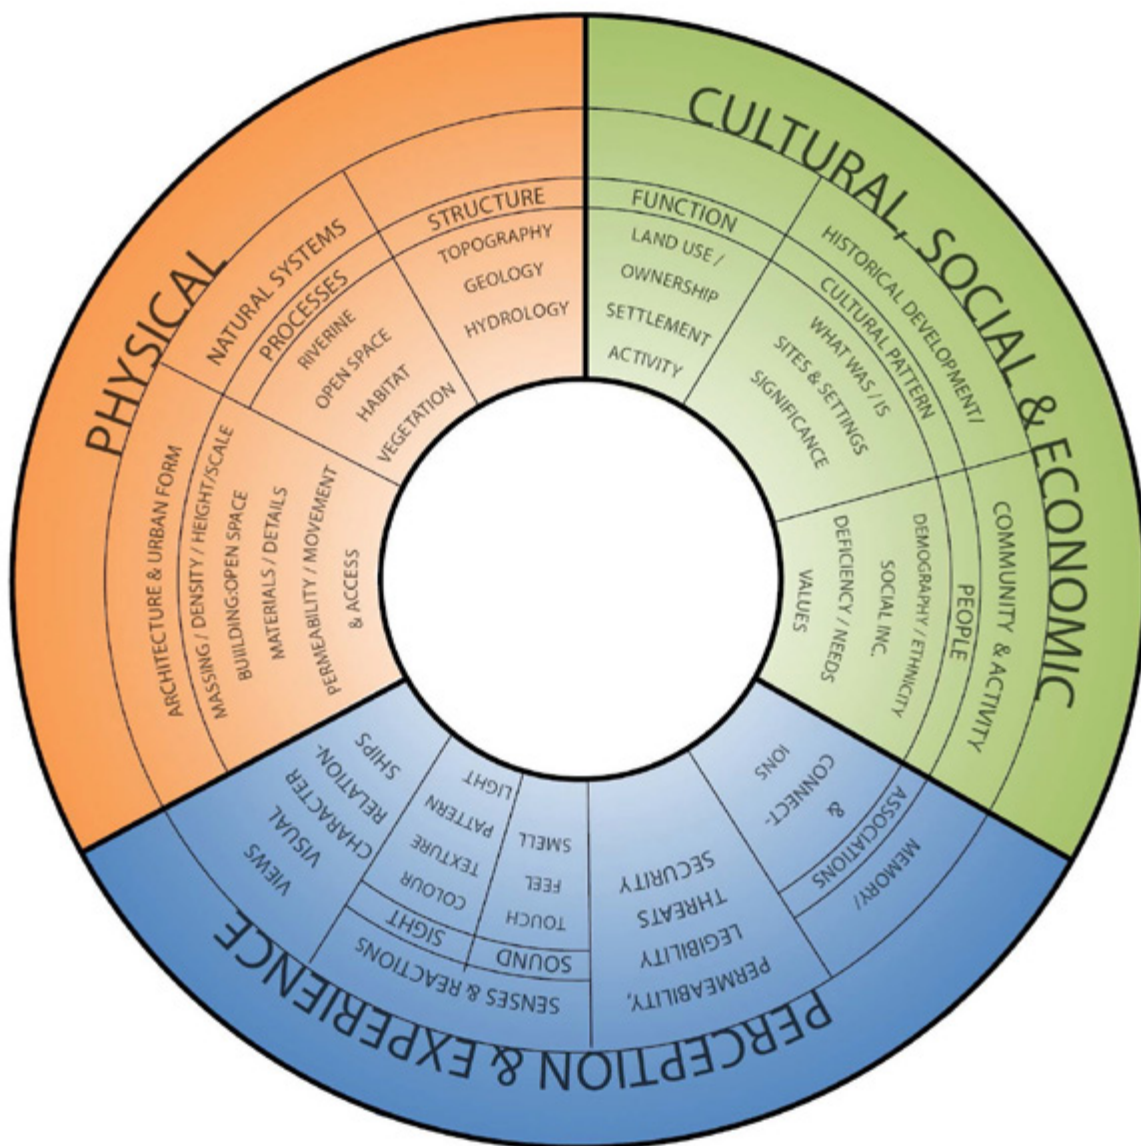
PHYSICAL

NATURAL SYSTEMS
PROCESSES
RIVERINE
OPEN SPACE
HABITAT
VEGETATION

STRUCTURE
TOPOGRAPHY
GEOLOGY
HYDROLOGY

ARCHITECTURE & URBAN FORM
MASSING / DENSITY / HEIGHT/SCALE
BUIILDING:OPEN SPACE
MATERIALS / DETAILS
PERMEABILITY / MOVEMENT & ACCESS

CULTURAL, SOCIAL & ECONOMIC

FUNCTION
LAND USE / OWNERSHIP
SETTLEMENT
ACTIVITY

HISTORICAL DEVELOPMENT/
CULTURAL PATTERN
WHAT WAS / IS
SITES & SETTINGS
SIGNIFICANCE

COMMUNITY & ACTIVITY
PEOPLE
DEMOGRAPHY / ETHNICITY
SOCIAL INC.
DEFICIENCY / NEEDS
VALUES

PERCEPTION & EXPERIENCE

MEMORY/
ASSOCIATIONS
&
CONNECT-IONS

PERMEABILITY,
LEGIBILITY
THREATS
SECURITY

SENSES & REACTIONS
SOUND
TOUCH
FEEL
SMELL

SIGHT
COLOUR
TEXTURE
PATTERN
LIGHT

VIEWS
VISUAL
CHARACTER
RELATION-SHIPS